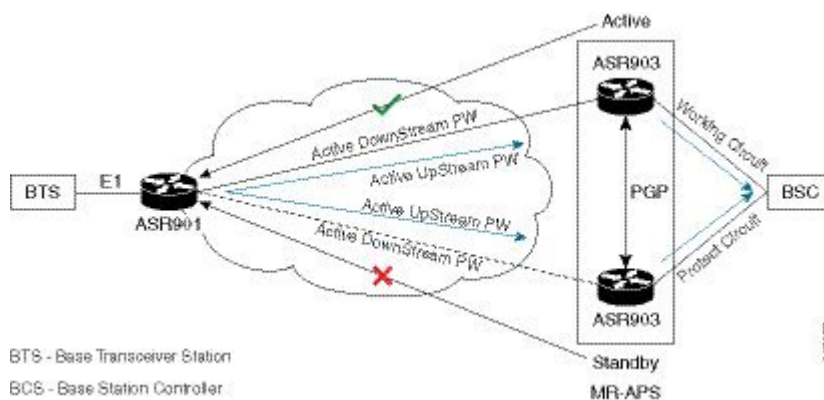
Active

ASR903

Working Circuit

Active DownStream PW

Active UpStream PW

BTS

E1

PGP

BSC

ASR901

Active UpStream PW

Active DownStream PW

Protect Circuit

ASR903

BTS - Base Transceiver Station

Standby

BCS - Base Station Controller

MR-APS